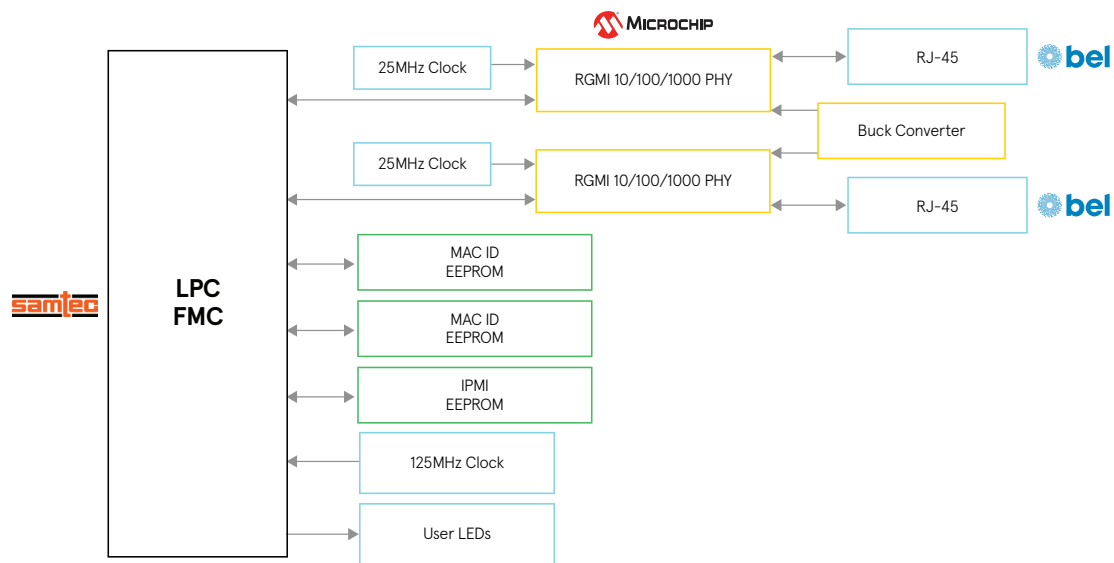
MICROCHIP

25MHz Clock

RGMI 10/100/1000 PHY

RJ-45

bel

Buck Converter

25MHz Clock

RGMI 10/100/1000 PHY

RJ-45

bel

samtec

LPC
FMC

MAC ID
EEPROM

MAC ID
EEPROM

IPMI
EEPROM

125MHz Clock

User LEDs